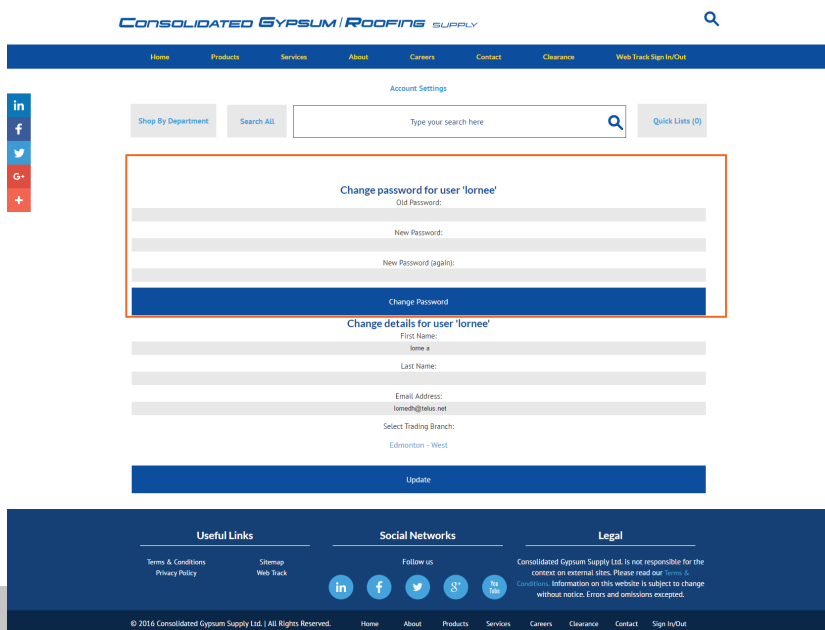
Consolidated Gypsum | Roofing supply

Home Products Services About Careers Contact Clearance Web Track Sign In/Out

Account Settings

Shop By Department Search All Type your search here Quick Lists (0)

in
f
G+
+

Change password for user 'lornee'

Old Password:

New Password:

New Password (again):

Change Password

Change details for user 'lornee'

First Name:

lorne a

Last Name:

Email Address:

lornedh@telus.net

Select Trading Branch:

Edmonton - West

Update

Useful Links

Terms & Conditions Sitemap
Privacy Policy Web Track

Social Networks

Follow us

in f g+ You Tube

Legal

Consolidated Gypsum Supply Ltd. is not responsible for the context on external sites. Please read our Terms & Conditions. Information on this website is subject to change without notice. Errors and omissions excepted.

© 2016 Consolidated Gypsum Supply Ltd. | All Rights Reserved. Home About Products Services Careers Clearance Contact Sign In/Out